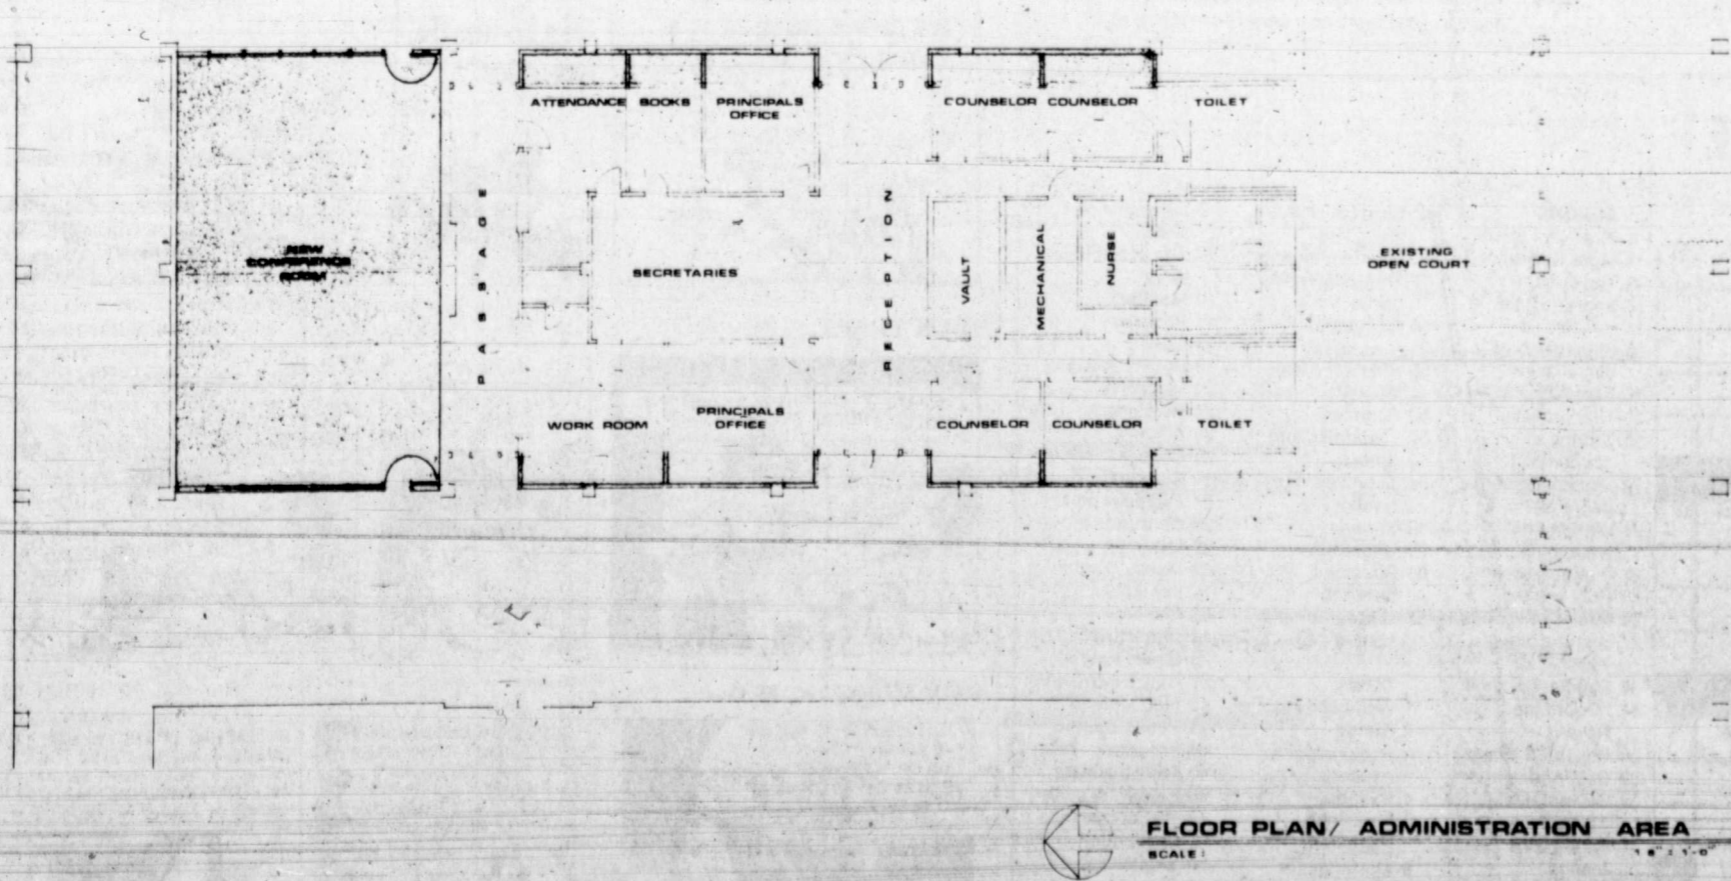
NEW CONFERENCE ROOM

PASSAGE

ATTENDANCE BOOKS PRINCIPALS OFFICE

SECRETARIES

WORK ROOM PRINCIPALS OFFICE

RECEPTION

COUNSELOR COUNSELOR TOILET

VAULT MECHANICAL NURSE

COUNSELOR COUNSELOR TOILET

EXISTING OPEN COURT

FLOOR PLAN/ ADMINISTRATION AREA

SCALE:

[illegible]